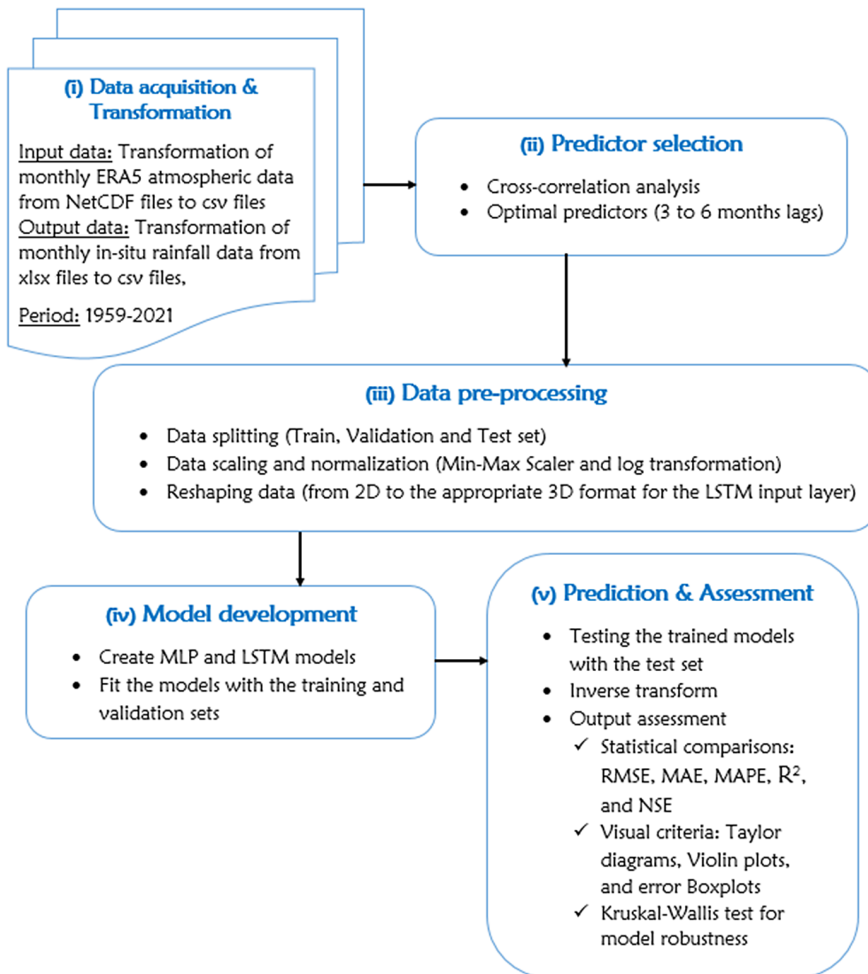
(i) Data acquisition & Transformation

Input data: Transformation of monthly ERA5 atmospheric data from NetCDF files to csv files
Output data: Transformation of monthly in-situ rainfall data from xlsx files to csv files,

Period: 1959-2021

(ii) Predictor selection

- Cross-correlation analysis
- Optimal predictors (3 to 6 months lags)

(iii) Data pre-processing

- Data splitting (Train, Validation and Test set)
- Data scaling and normalization (Min-Max Scaler and log transformation)
- Reshaping data (from 2D to the appropriate 3D format for the LSTM input layer)

(iv) Model development

- Create MLP and LSTM models
- Fit the models with the training and validation sets

(v) Prediction & Assessment

- Testing the trained models with the test set
- Inverse transform
- Output assessment
  ✓ Statistical comparisons: RMSE, MAE, MAPE, $R^2$, and NSE
  ✓ Visual criteria: Taylor diagrams, Violin plots, and error Boxplots
  ✓ Kruskal-Wallis test for model robustness